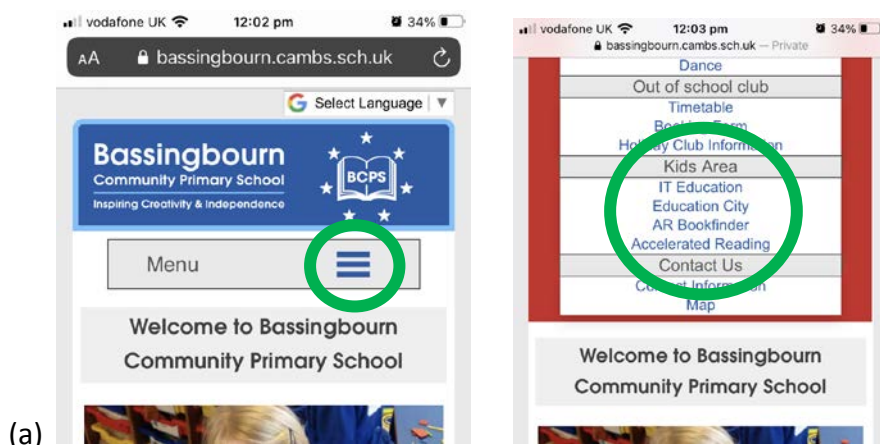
vodafone UK 12:02 pm 34%

AA bassingbourn.cambs.sch.uk

Select Language

Bassingbourn
Community Primary School
Inspiring Creativity & Independence

BCPS

Menu

Welcome to Bassingbourn Community Primary School

(a)

vodafone UK 12:03 pm 34%

bassingbourn.cambs.sch.uk — Private

Dance
Out of school club
Timetable
Boo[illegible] Form
Ho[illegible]ay Club Inform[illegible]on
Kids Area
IT Education
Education City
AR Bookfinder
Accelerated Reading
Contact Us
Co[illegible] Inform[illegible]n
Map

Welcome to Bassingbourn Community Primary School